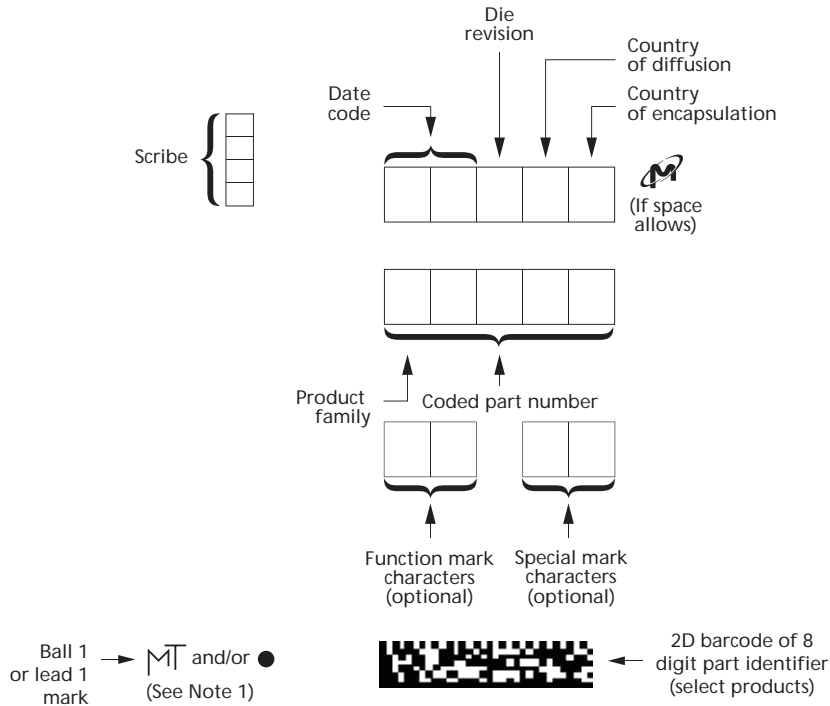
Die revision

Country of diffusion

Date code

Country of encapsulation

Scribe

(If space allows)

Product family

Coded part number

Function mark characters (optional)

Special mark characters (optional)

Ball 1 or lead 1 mark

MT and/or

(See Note 1)

2D barcode of 8 digit part identifier (select products)